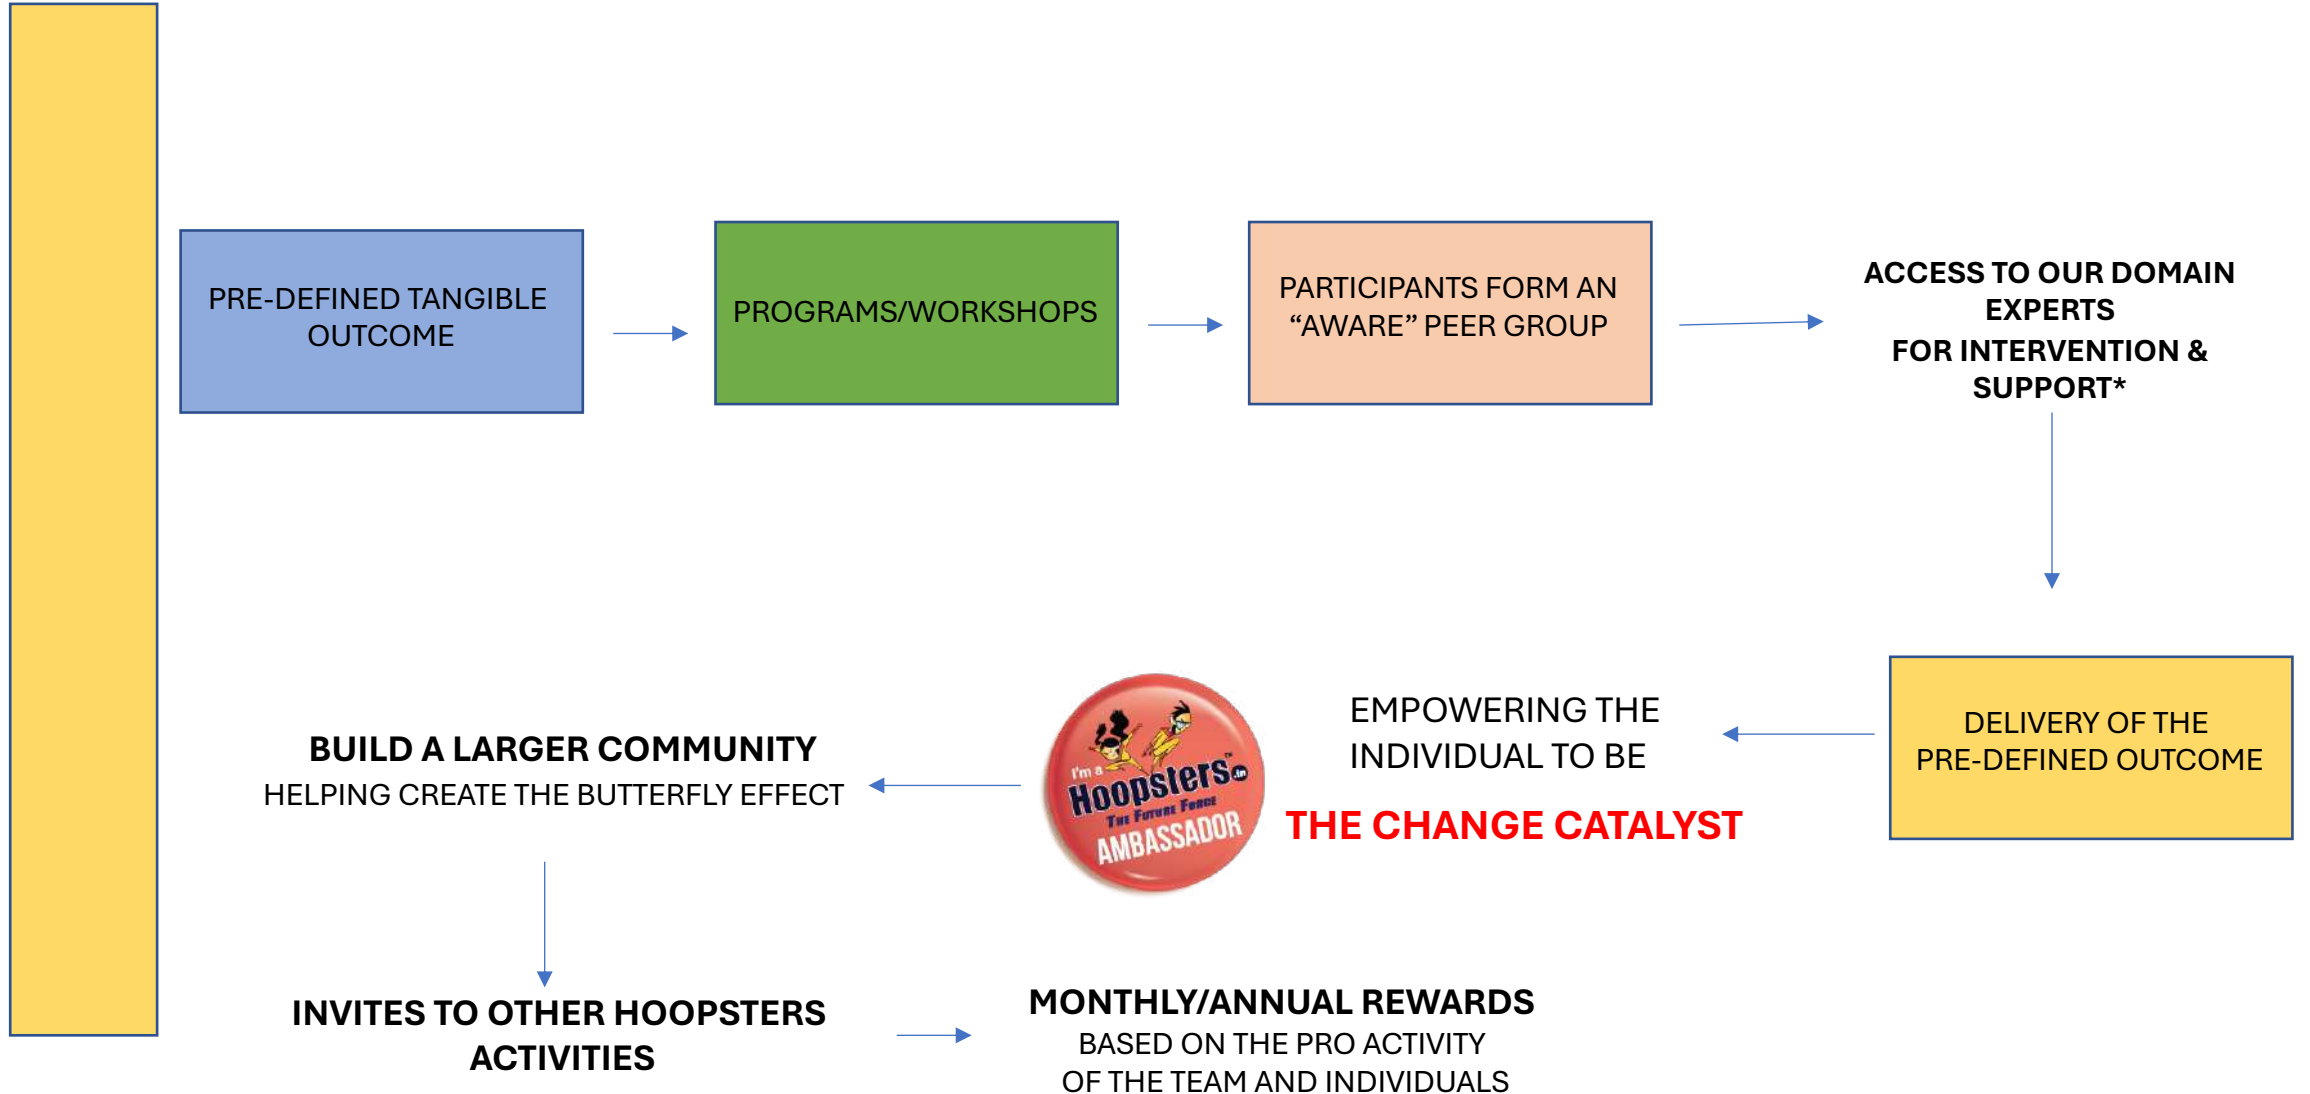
PRE-DEFINED TANGIBLE OUTCOME

PROGRAMS/WORKSHOPS

PARTICIPANTS FORM AN “AWARE” PEER GROUP

ACCESS TO OUR DOMAIN EXPERTS
FOR INTERVENTION & SUPPORT*

DELIVERY OF THE PRE-DEFINED OUTCOME

EMPOWERING THE INDIVIDUAL TO BE

THE CHANGE CATALYST

I'm a Hoopsters.in
The Future Force
AMBASSADOR

BUILD A LARGER COMMUNITY
HELPING CREATE THE BUTTERFLY EFFECT

INVITES TO OTHER HOOPSTERS ACTIVITIES

MONTHLY/ANNUAL REWARDS
BASED ON THE PRO ACTIVITY OF THE TEAM AND INDIVIDUALS